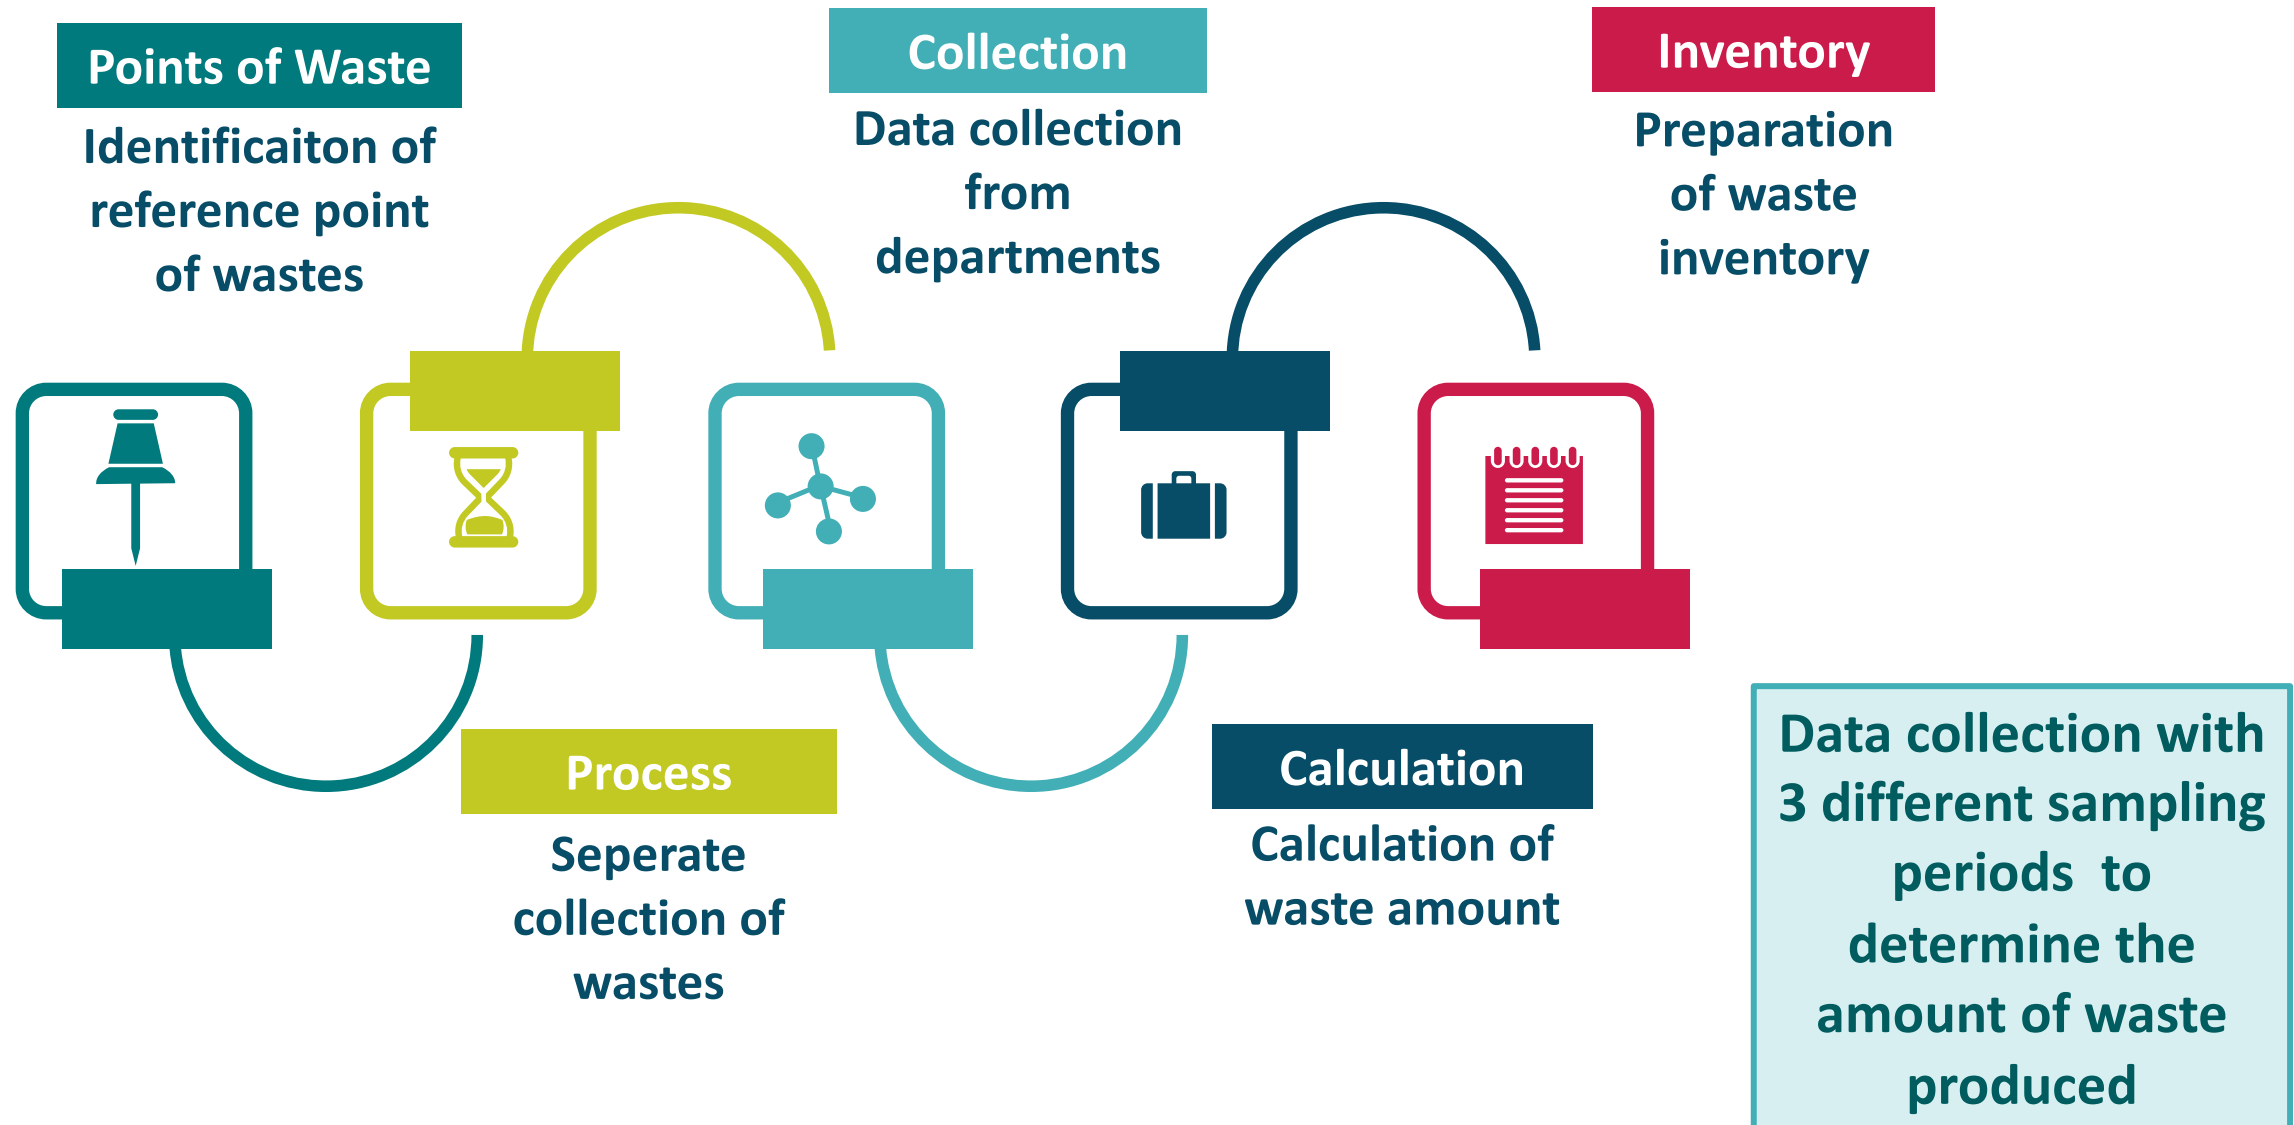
Points of Waste

Identificaiton of reference point of wastes

Collection

Data collection from departments

Inventory

Preparaiton of waste inventory

Process

Seperate collection of wastes

Calculation

Calculation of waste amount

Data collection with 3 different sampling periods to determine the amount of waste produced